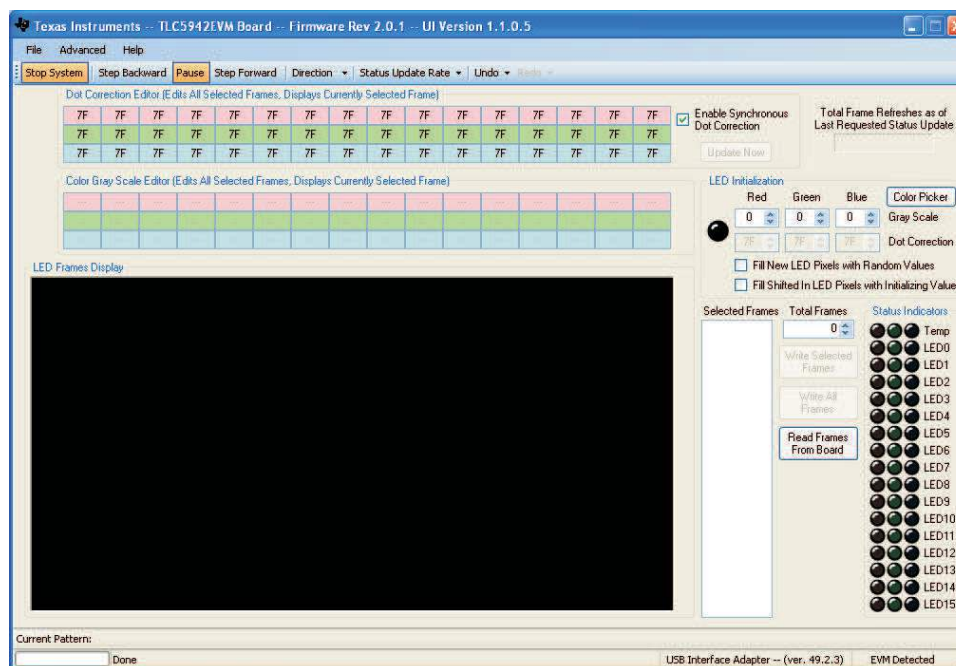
Texas Instruments -- TLC5942EVM Board -- Firmware Rev 2.0.1 -- UI Version 1.1.0.5

File Advanced Help

Stop System | Step Backward | Pause | Step Forward | Direction ▾ | Status Update Rate ▾ | Undo ▾ | Redo ▾

Dot Correction Editor (Edits All Selected Frames, Displays Currently Selected Frame)

| 7F | 7F | 7F | 7F | 7F | 7F | 7F | 7F | 7F | 7F | 7F | 7F | 7F | 7F | 7F | 7F |
|---|---|---|---|---|---|---|---|---|---|---|---|---|---|---|---|
| 7F | 7F | 7F | 7F | 7F | 7F | 7F | 7F | 7F | 7F | 7F | 7F | 7F | 7F | 7F | 7F |
| 7F | 7F | 7F | 7F | 7F | 7F | 7F | 7F | 7F | 7F | 7F | 7F | 7F | 7F | 7F | 7F |

Enable Synchronous Dot Correction

Update Now

Total Frame Refreshes as of Last Requested Status Update

Color Gray Scale Editor (Edits All Selected Frames, Displays Currently Selected Frame)

LED Initialization
Red Green Blue Color Picker
0 0 0 Gray Scale
7F 7F 7F Dot Correction
Fill New LED Pixels with Random Values
Fill Shifted In LED Pixels with Initializing Value

LED Frames Display

Selected Frames Total Frames
0
Write Selected Frames
Write All Frames
Read Frames From Board

Status Indicators
Temp
LED0
LED1
LED2
LED3
LED4
LED5
LED6
LED7
LED8
LED9
LED10
LED11
LED12
LED13
LED14
LED15

Current Pattern:
Done
USB Interface Adapter -- (ver. 49.2.3)
EVM Detected